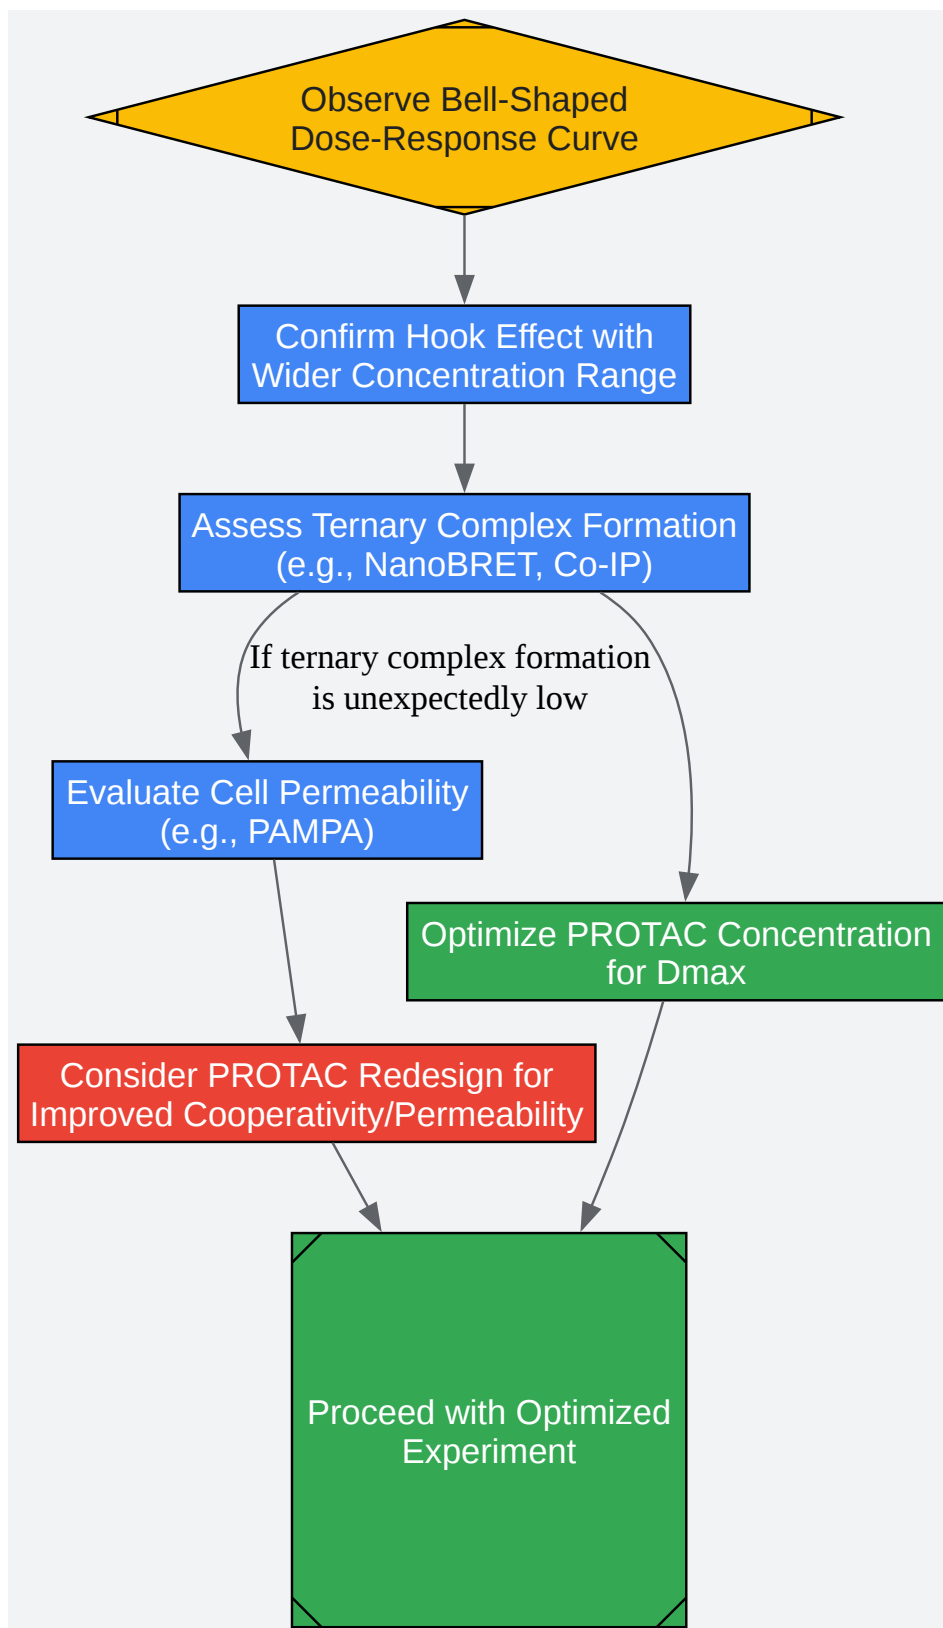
Observe Bell-Shaped
Dose-Response Curve

Confirm Hook Effect with
Wider Concentration Range

Assess Ternary Complex Formation
(e.g., NanoBRET, Co-IP)

If ternary complex formation
is unexpectedly low

Evaluate Cell Permeability
(e.g., PAMPA)

Optimize PROTAC Concentration
for Dmax

Consider PROTAC Redesign for
Improved Cooperativity/Permeability

Proceed with Optimized
Experiment